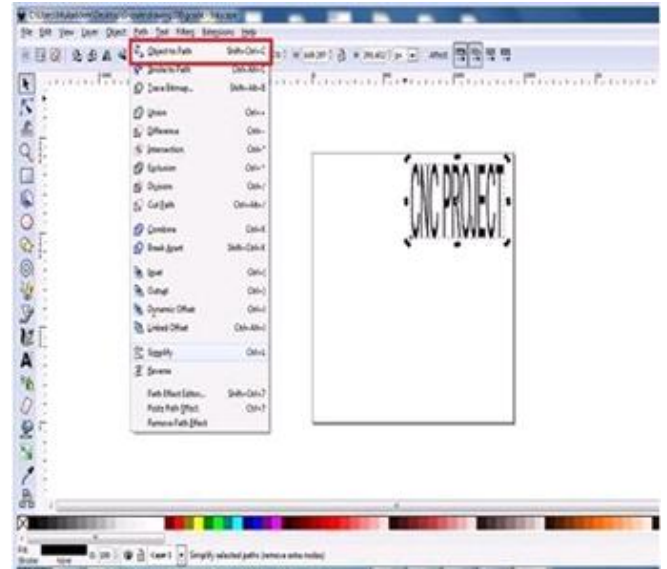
File Edit View Layer Object Path Text Filters Extensions Help

Object to Path Shift+Ctrl+C
Stroke to Path Ctrl+Alt+C
Trace Bitmap... Shift+Alt+B

Union Ctrl++
Difference Ctrl+-
Intersection Ctrl+*
Exclusion Ctrl+^
Division Ctrl+/
Cut Path Ctrl+Alt+/

Combine Ctrl+K
Break Apart Shift+Ctrl+K

Inset Ctrl+(
Outset Ctrl+)
Dynamic Offset Ctrl+J
Linked Offset Ctrl+Alt+J

Simplify Ctrl+L
Reverse

Path Effect Editor... Shift+Ctrl+7
Paste Path Effect Ctrl+7
Remove Path Effect

CNC PROJECT

Fill:
Stroke: None
Layer 1
Simplify selected paths (remove extra nodes)